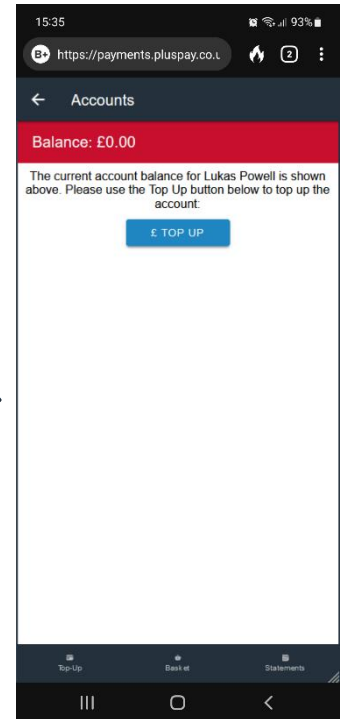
15:35

93%

https://payments.pluspay.co.u

2

Accounts

Balance: £0.00

The current account balance for Lukas Powell is shown above. Please use the Top Up button below to top up the account:

£ TOP UP

Top-Up

Basket

Statements